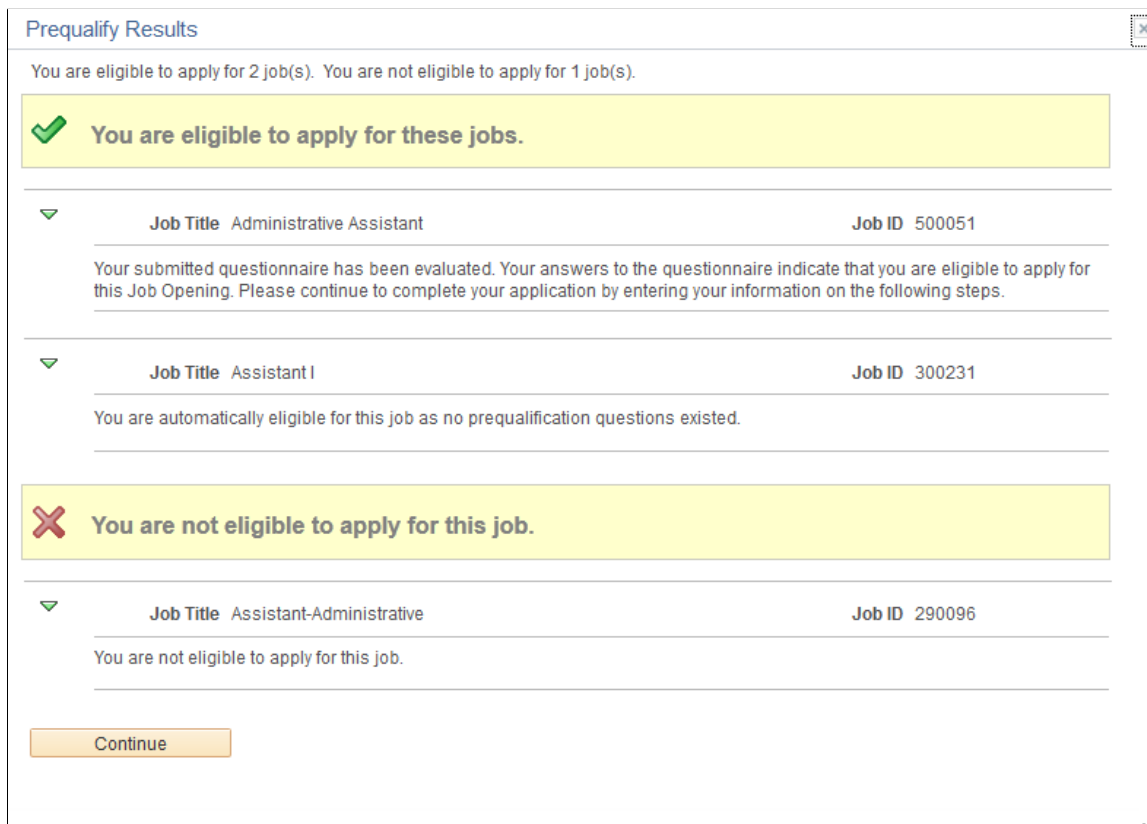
Prequalify Results

You are eligible to apply for 2 job(s). You are not eligible to apply for 1 job(s).

You are eligible to apply for these jobs.

Job Title Administrative Assistant Job ID 500051

Your submitted questionnaire has been evaluated. Your answers to the questionnaire indicate that you are eligible to apply for this Job Opening. Please continue to complete your application by entering your information on the following steps.

Job Title Assistant I Job ID 300231

You are automatically eligible for this job as no prequalification questions existed.

You are not eligible to apply for this job.

Job Title Assistant-Administrative Job ID 290096

You are not eligible to apply for this job.

Continue